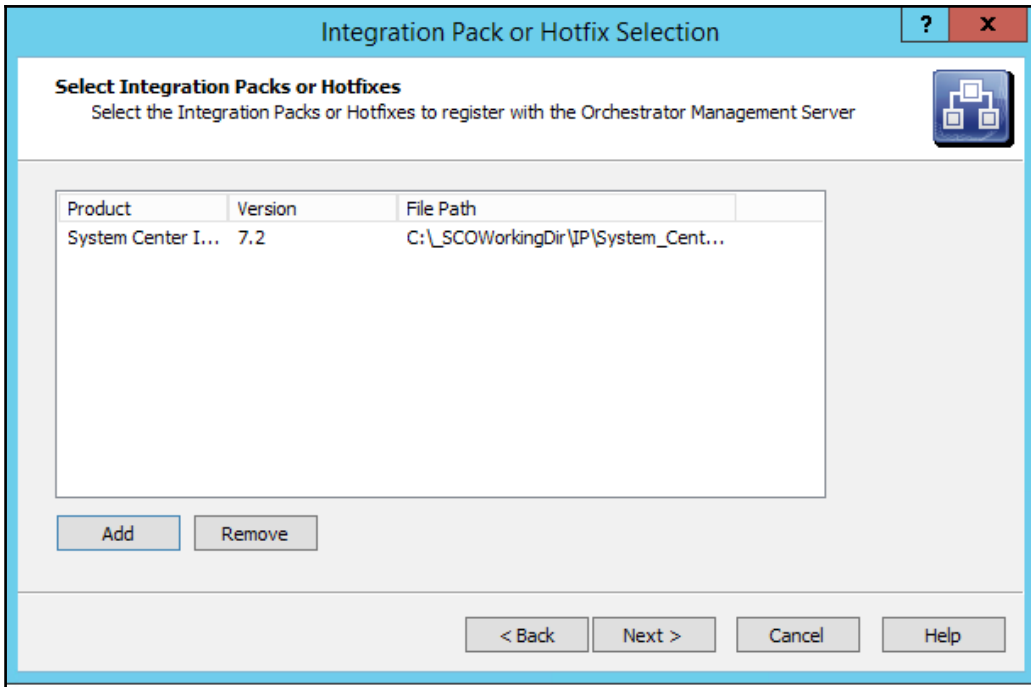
Integration Pack or Hotfix Selection

?

X

Select Integration Packs or Hotfixes

Select the Integration Packs or Hotfixes to register with the Orchestrator Management Server

| Product | Version | File Path |
|---|---|---|
| System Center I... | 7.2 | C:\_SCOWorkingDir\IP\System_Cent... |

Add

Remove

< Back

Next >

Cancel

Help